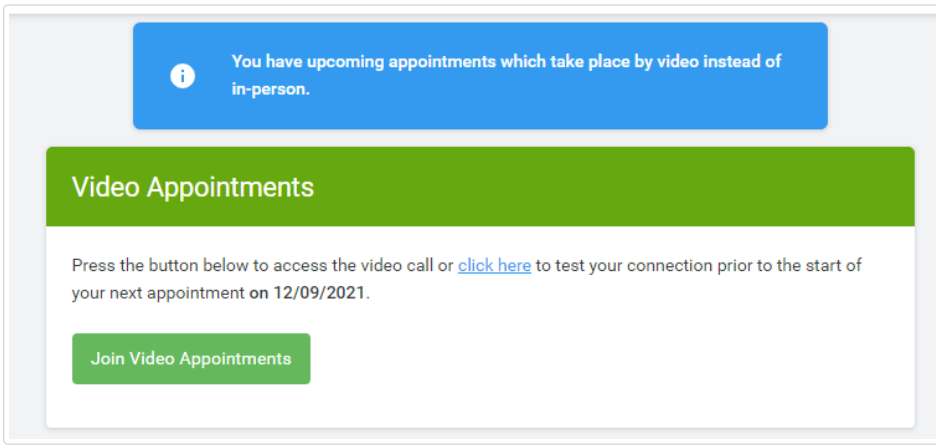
You have upcoming appointments which take place by video instead of in-person.

Video Appointments

Press the button below to access the video call or click here to test your connection prior to the start of your next appointment on 12/09/2021.

Join Video Appointments